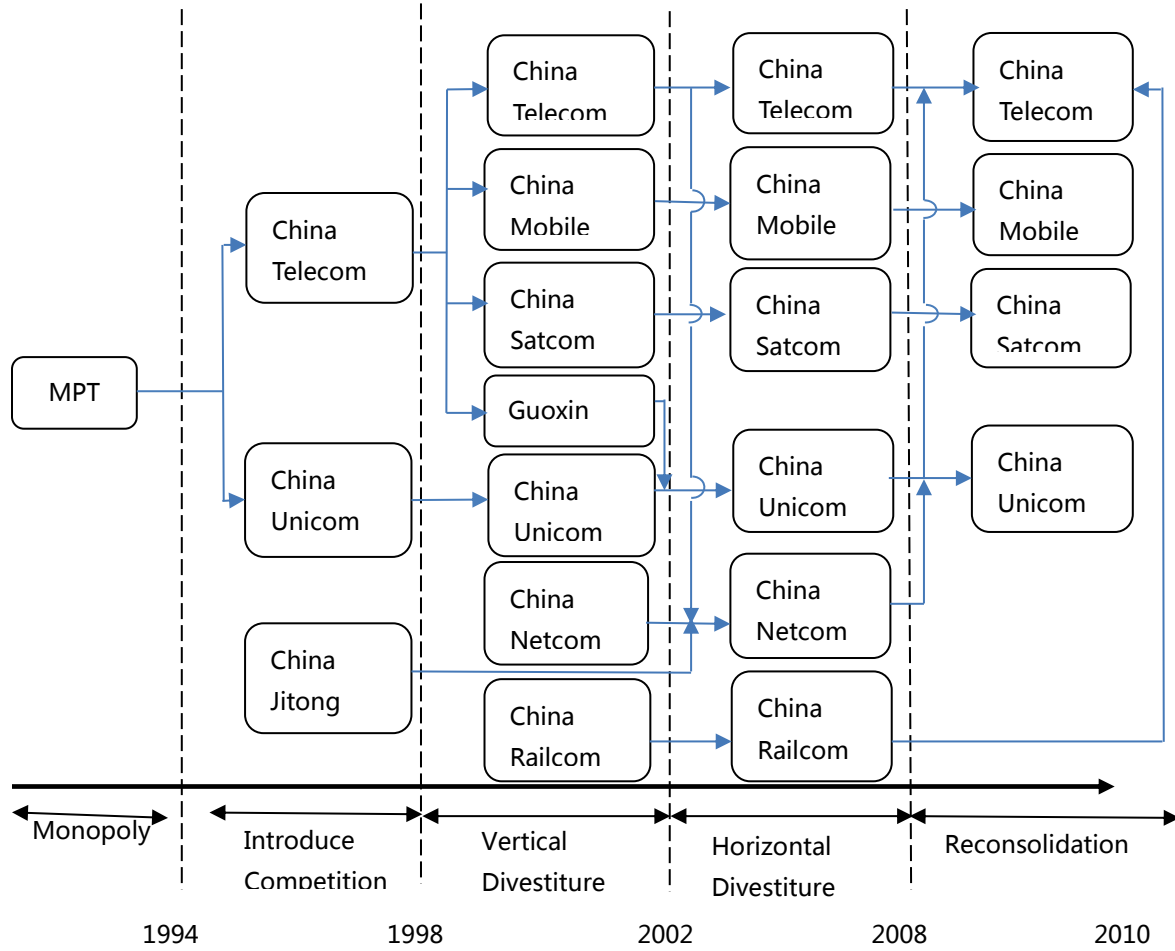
MPT

China Telecom

China Unicom

China Jitong

China Telecom

China Mobile

China Satcom

Guoxin

China Unicom

China Netcom

China Railcom

China Telecom

China Mobile

China Satcom

China Unicom

China Netcom

China Railcom

China Telecom

China Mobile

China Satcom

China Unicom

Monopoly

Introduce Competition

Vertical Divestiture

Horizontal Divestiture

Reconsolidation

1994

1998

2002

2008

2010